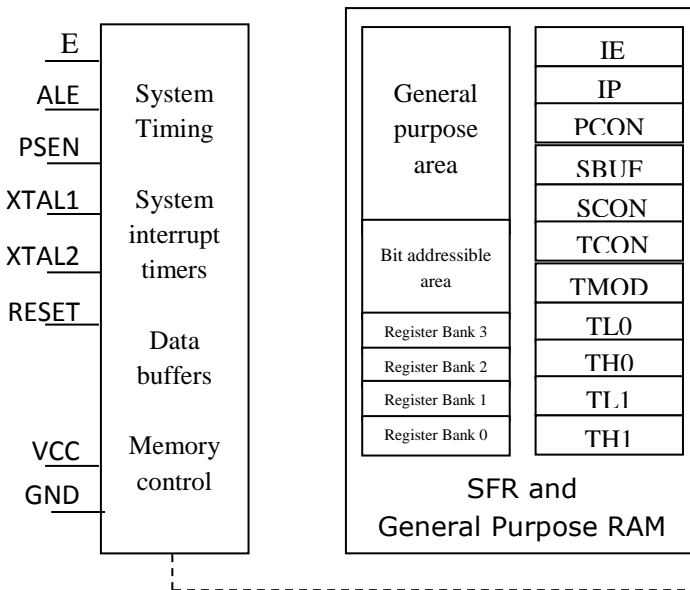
E
ALE
PSEN
XTAL1
XTAL2
RESET
VCC
GND

System Timing

System interrupt timers

Data buffers

Memory control

General purpose area

Bit addressible area

Register Bank 3
Register Bank 2
Register Bank 1
Register Bank 0

IE
IP
PCON
SBUF
SCON
TCON
TMOD
TL0
TH0
TL1
TH1

SFR and General Purpose RAM